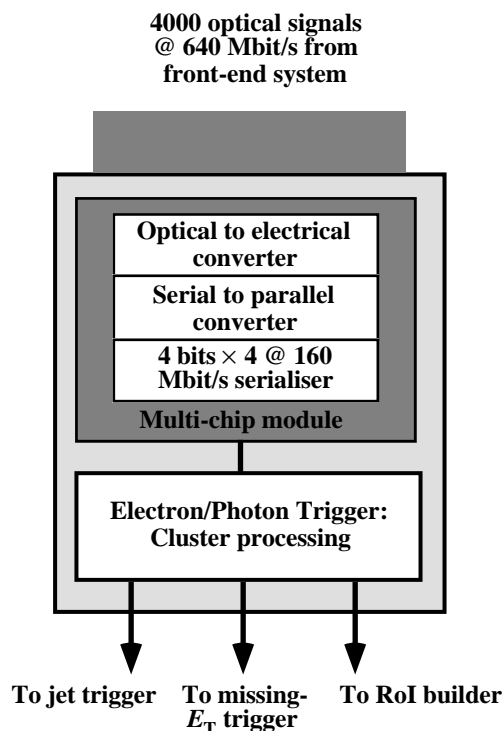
4000 optical signals @ 640 Mbit/s from front-end system

Optical to electrical converter

Serial to parallel converter

4 bits $\times$ 4 @ 160 Mbit/s serialiser

Multi-chip module

Electron/Photon Trigger: Cluster processing

To jet trigger

To missing-$E_T$ trigger

To RoI builder